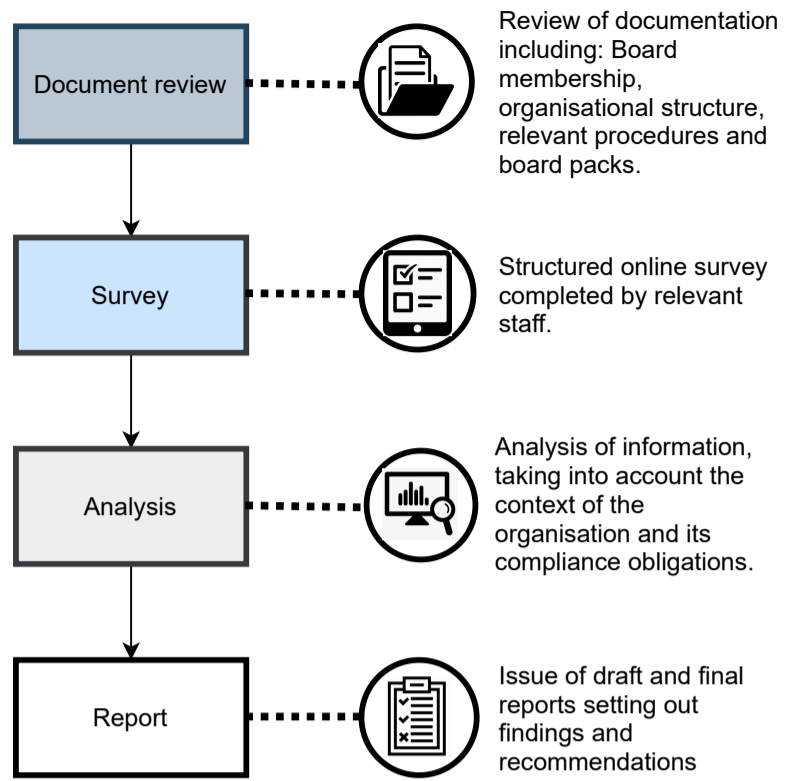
Document review

Review of documentation including: Board membership, organisational structure, relevant procedures and board packs.

Survey

Structured online survey completed by relevant staff.

Analysis

Analysis of information, taking into account the context of the organisation and its compliance obligations.

Report

Issue of draft and final reports setting out findings and recommendations